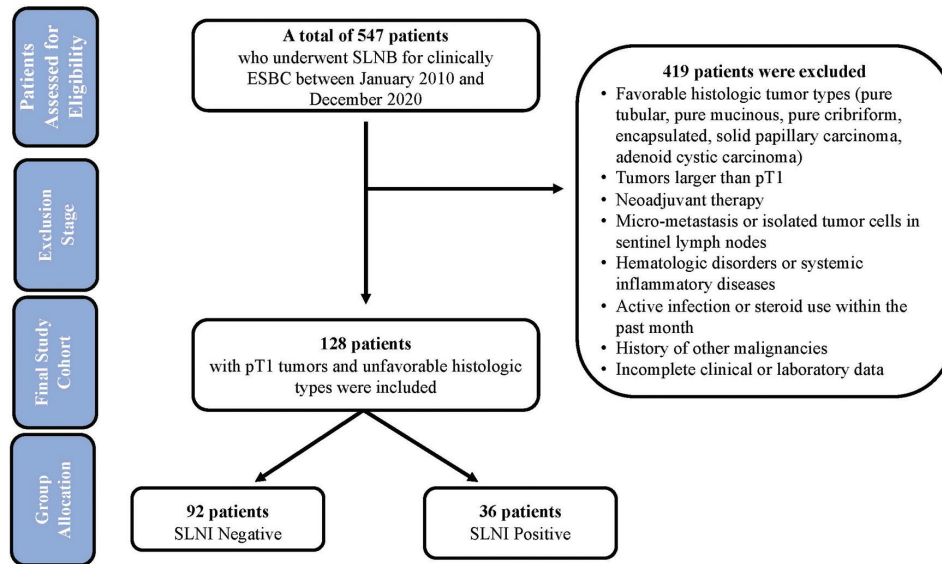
Patients Assessed for Eligibility

A total of 547 patients
who underwent SLNB for clinically ESBC between January 2010 and December 2020

Exclusion Stage

419 patients were excluded
• Favorable histologic tumor types (pure tubular, pure mucinous, pure cribriform, encapsulated, solid papillary carcinoma, adenoid cystic carcinoma)
• Tumors larger than pT1
• Neoadjuvant therapy
• Micro-metastasis or isolated tumor cells in sentinel lymph nodes
• Hematologic disorders or systemic inflammatory diseases
• Active infection or steroid use within the past month
• History of other malignancies
• Incomplete clinical or laboratory data

Final Study Cohort

128 patients
with pT1 tumors and unfavorable histologic types were included

Group Allocation

92 patients
SLNI Negative

36 patients
SLNI Positive